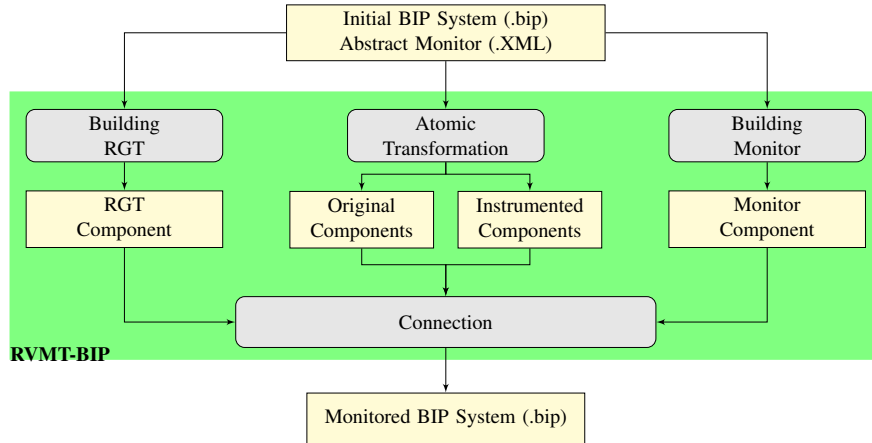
Initial BIP System (.bip)
Abstract Monitor (.XML)

Building
RGT

Atomic
Transformation

Building
Monitor

RGT
Component

Original
Components

Instrumented
Components

Monitor
Component

Connection

RVMT-BIP

Monitored BIP System (.bip)